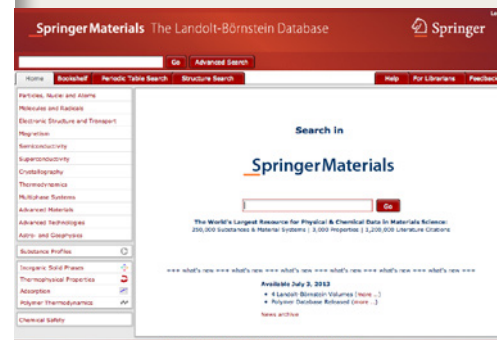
SpringerMaterials The Landolt-Börnstein Database

Springer

Go Advanced Search

Home Bookshelf Periodic Table Search Structure Search

Help For Librarians Feedback

Particles, Nuclei and Atoms
Molecules and Radicals
Electronic Structure and Transport
Magnetism
Semiconductivity
Superconductivity
Crystallography
Thermodynamics
Multiphase Systems
Advanced Materials
Advanced Technologies
Astro- and Geophysics

Substance Profiles

Inorganic Solid Phases
Thermophysical Properties
Adsorption
Polymer Thermodynamics

Chemical Safety

Search in

SpringerMaterials

Go

The World's Largest Resource for Physical & Chemical Data in Materials Science:
250,000 Substances & Material Systems | 3,000 Properties | 1,200,000 Literature Citations

=== what's new === what's new === what's new === what's new === what's new === what's new ===

Available July 3, 2013
• 4 Landolt-Börnstein Volumes [more ...]
• Polymer Database Released [more ...]

News archive